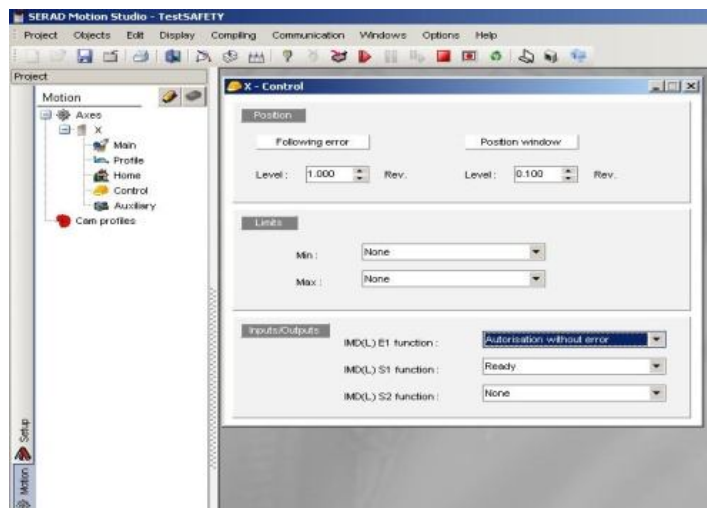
SERAD Motion Studio - TestSAFETY

Project Objects Edit Display Compiling Communication Windows Options Help

Project

Motion

Axes

X

Main

Profile

Home

Control

Auxiliary

Cam profiles

Setup

Motion

X - Control

Position

Following error

Position window

Level : 1.000 Rev.

Level : 0.100 Rev.

Limits

Min : None

Max : None

Inputs/Outputs

IMD(L) E1 function : Autorisation without error

IMD(L) S1 function : Ready

IMD(L) S2 function : None